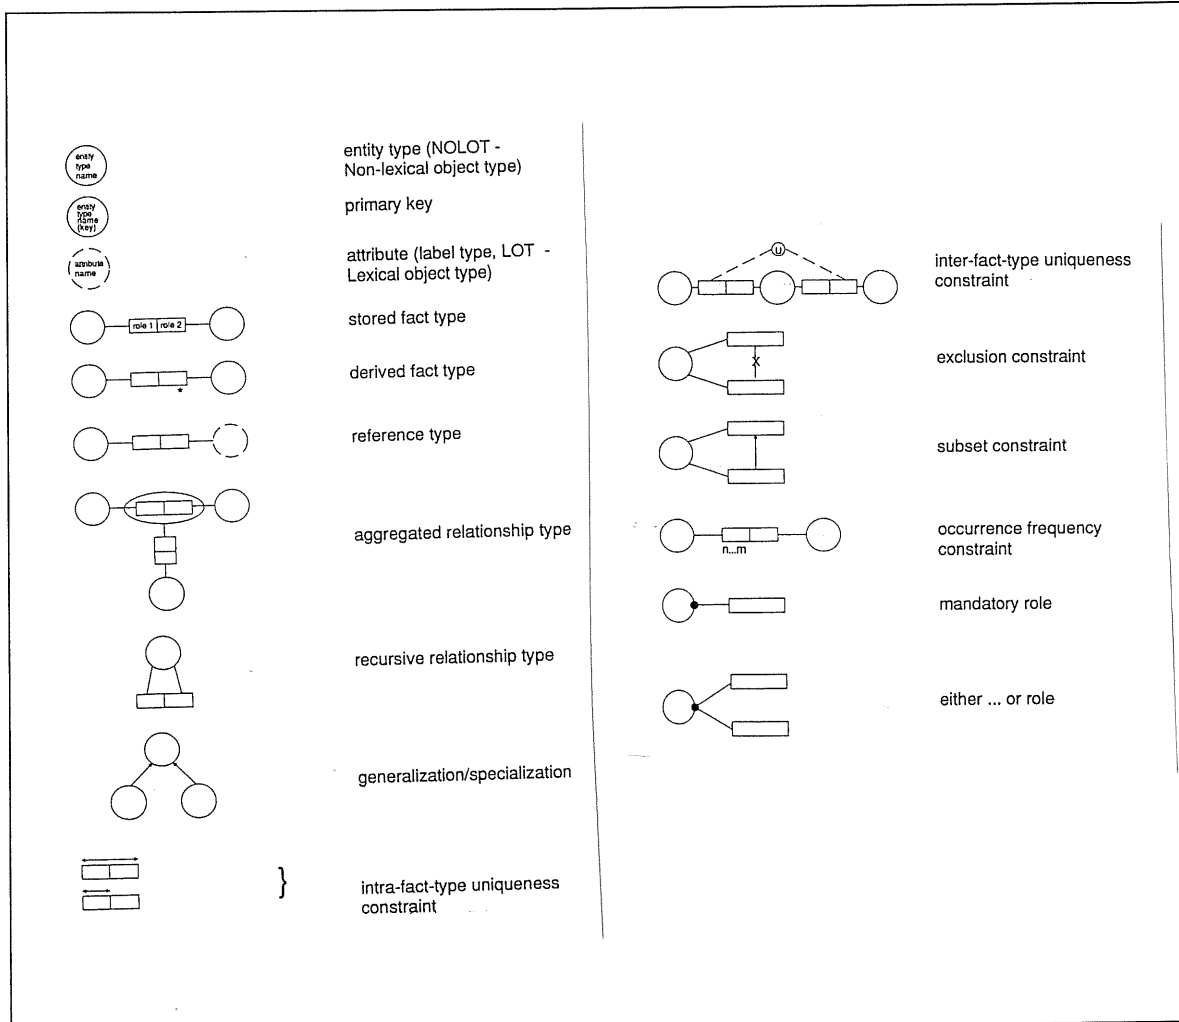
entity type name

entity type (NOLOT - Non-lexical object type)

entity type name (key)

primary key

attribute name

attribute (label type, LOT - Lexical object type)

role 1 role 2

stored fact type

*

derived fact type

reference type

aggregated relationship type

recursive relationship type

generalization/specialization

}

intra-fact-type uniqueness constraint

u

inter-fact-type uniqueness constraint

X

exclusion constraint

subset constraint

n...m

occurrence frequency constraint

mandatory role

either ... or role